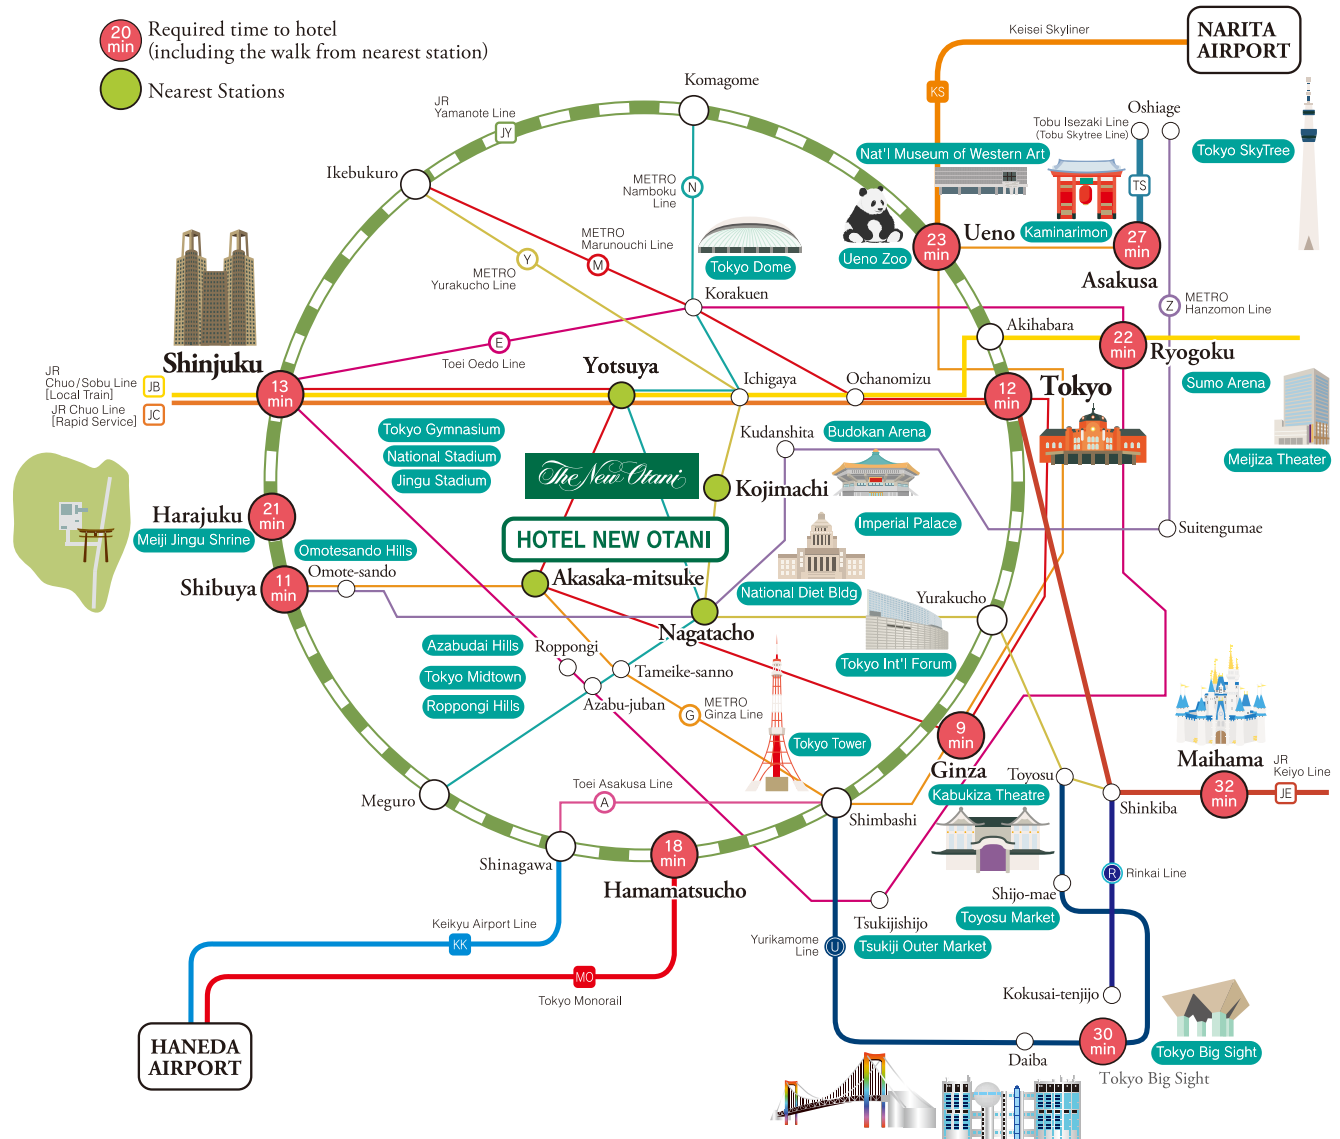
20 min Required time to hotel (including the walk from nearest station)

Nearest Stations

NARITA AIRPORT

Keisei Skyliner

KS

Komagome

JR Yamanote Line

JY

Oshiage

Tobu Isezaki Line (Tobu Skytree Line)

TS

Tokyo SkyTree

Nat'l Museum of Western Art

Ikebukuro

METRO Namboku Line

N

METRO Marunouchi Line

M

Y

METRO Yurakucho Line

Tokyo Dome

Ueno Zoo

23 min

Ueno

Kaminarimon

27 min

Asakusa

Korakuen

Z

METRO Hanzomon Line

E

Toei Oedo Line

Akihabara

22 min

Ryogoku

Shinjuku

JR Chuo/Sobu Line [Local Train]

JB

JR Chuo Line [Rapid Service]

JC

13 min

Yotsuya

Ichigaya

Ochanomizu

12 min

Tokyo

Sumo Arena

Meijiza Theater

Tokyo Gymnasium

National Stadium

Jingu Stadium

Kudanshita

Budokan Arena

The New Otani

Kojimachi

HOTEL NEW OTANI

Harajuku

21 min

Meiji Jingu Shrine

Imperial Palace

Suitengumae

Omotesando Hills

Omote-sando

Akasaka-mitsuke

Shibuya

11 min

National Diet Bldg

Yurakucho

Nagatacho

Azabudai Hills

Roppongi

Tokyo Midtown

Tameike-sanno

Tokyo Int'l Forum

Roppongi Hills

Azabu-juban

METRO Ginza Line

G

Tokyo Tower

9 min

Maihama

JR Keiyo Line

Ginza

Toyosu

Kabukiza Theatre

Toei Asakusa Line

A

Shinkiba

32 min

JE

Meguro

Shimbashi

18 min

Shinagawa

Hamamatsucho

R

Rinkai Line

Shijo-mae

Toyosu Market

Tsukijishijo

Keikyu Airport Line

KK

Yurikamome Line

U

Tsukiji Outer Market

MO

Tokyo Monorail

Kokusai-tenjijo

Tokyo Big Sight

HANEDA AIRPORT

Daiba

30 min

Tokyo Big Sight